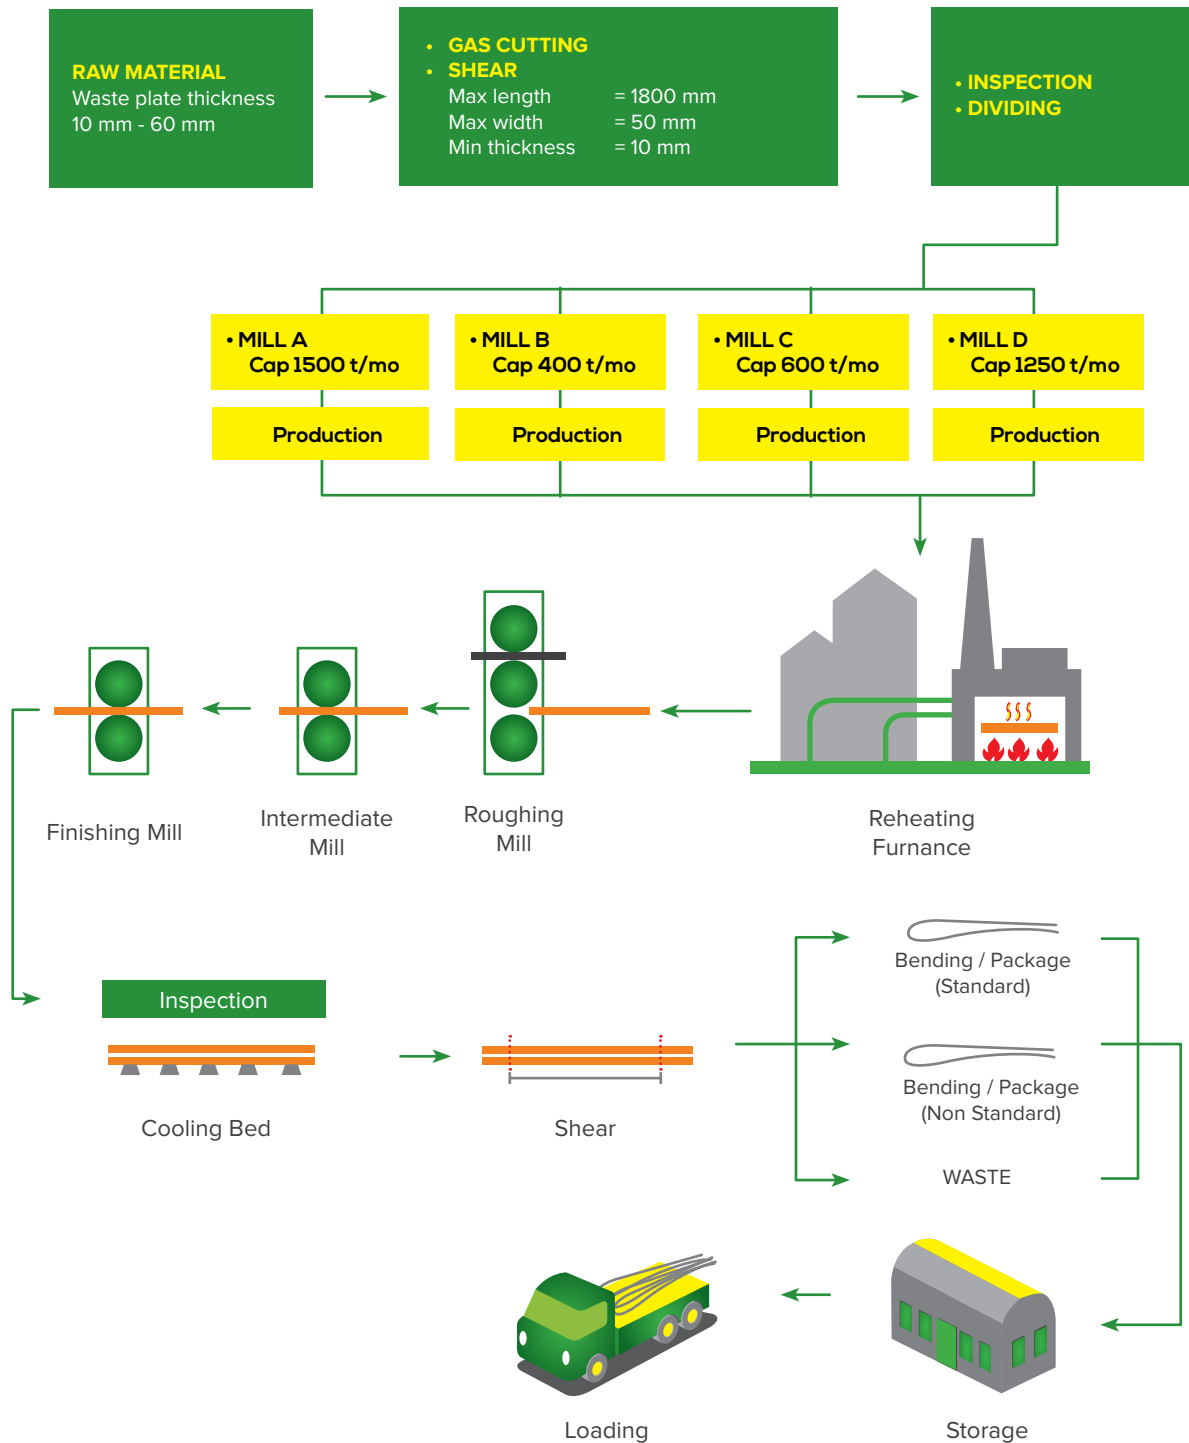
RAW MATERIAL
Waste plate thickness
10 mm - 60 mm

• GAS CUTTING
• SHEAR
Max length = 1800 mm
Max width = 50 mm
Min thickness = 10 mm

• INSPECTION
• DIVIDING

• MILL A
Cap 1500 t/mo

Production

• MILL B
Cap 400 t/mo

Production

• MILL C
Cap 600 t/mo

Production

• MILL D
Cap 1250 t/mo

Production

Finishing Mill

Intermediate Mill

Roughing Mill

Reheating Furnance

Inspection

Cooling Bed

Shear

Bending / Package
(Standard)

Bending / Package
(Non Standard)

WASTE

Loading

Storage